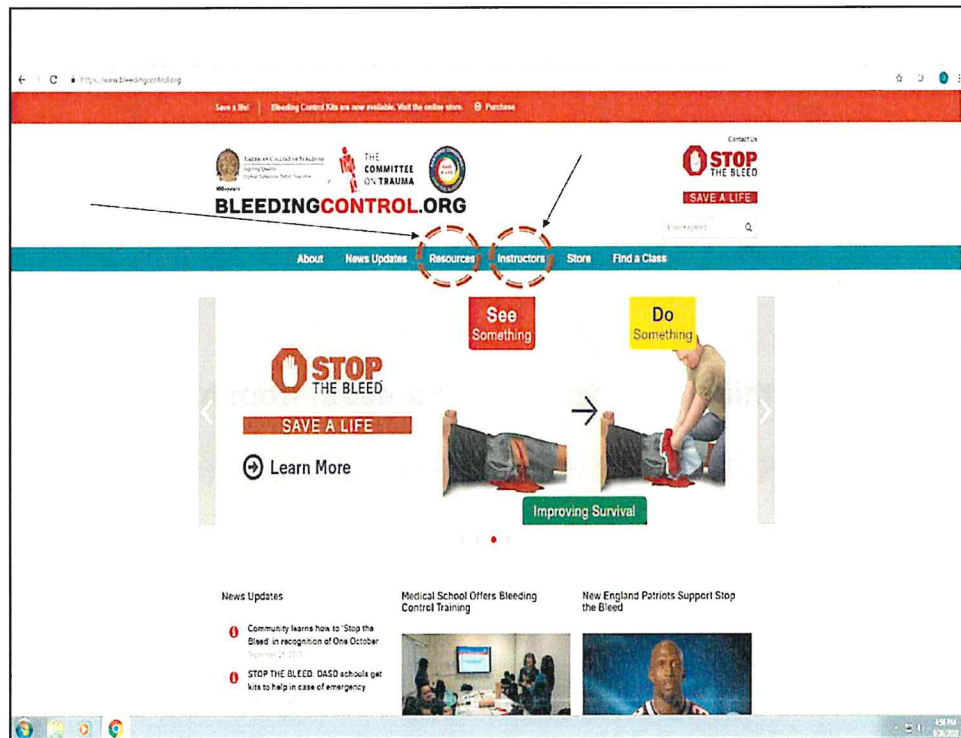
https://www.bleedingcontrol.org

Save a life! | Bleeding Control Kits are now available. Visit the online store. Purchase

AMERICAN COLLEGE OF SURGEONS
Inspiring Quality
Highest Standards, Better Outcomes
100+years

THE COMMITTEE ON TRAUMA

Contact Us

STOP THE BLEED

SAVE A LIFE

BLEEDINGCONTROL.ORG

Enter Keyword

About News Updates Resources Instructors Store Find a Class

See Something

Do Something

STOP THE BLEED

SAVE A LIFE

Learn More

Improving Survival

News Updates

Community learns how to 'Stop the Bleed' in recognition of One October
September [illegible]

STOP THE BLEED: DASD schools get kits to help in case of emergency

Medical School Offers Bleeding Control Training

New England Patriots Support Stop the Bleed

4:58 PM
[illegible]